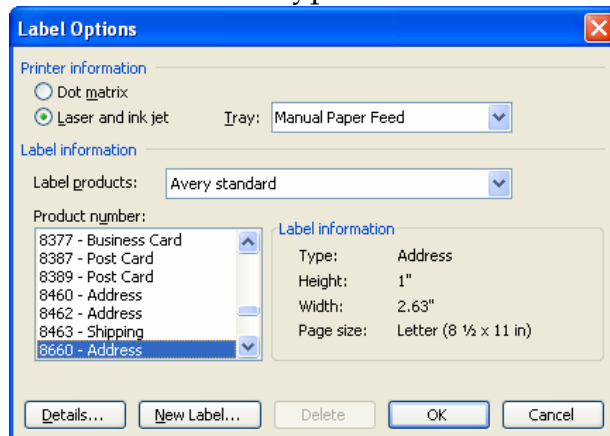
Label Options

Printer information
Dot matrix
Laser and ink jet
Tray: Manual Paper Feed

Label information
Label products: Avery standard

Product number:
8377 - Business Card
8387 - Post Card
8389 - Post Card
8460 - Address
8462 - Address
8463 - Shipping
8660 - Address

Label information
Type: Address
Height: 1"
Width: 2.63"
Page size: Letter (8 ½ x 11 in)

Details... New Label... Delete OK Cancel